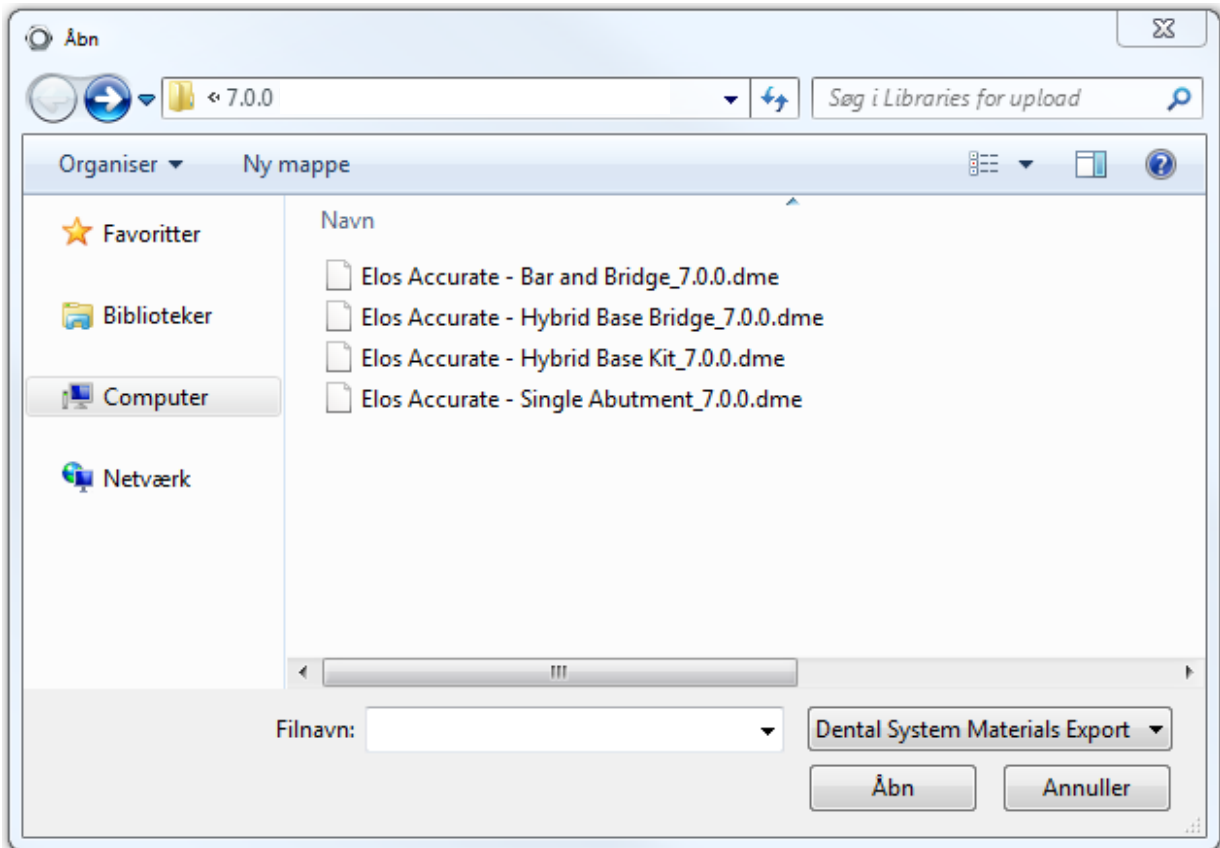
Åbn

« 7.0.0

Søg i Libraries for upload

Organiser ▾ Ny mappe

Favoritter

Biblioteker

Computer

Netværk

Navn

Elos Accurate - Bar and Bridge_7.0.0.dme

Elos Accurate - Hybrid Base Bridge_7.0.0.dme

Elos Accurate - Hybrid Base Kit_7.0.0.dme

Elos Accurate - Single Abutment_7.0.0.dme

Filnavn:

Dental System Materials Export

Åbn

Annuller